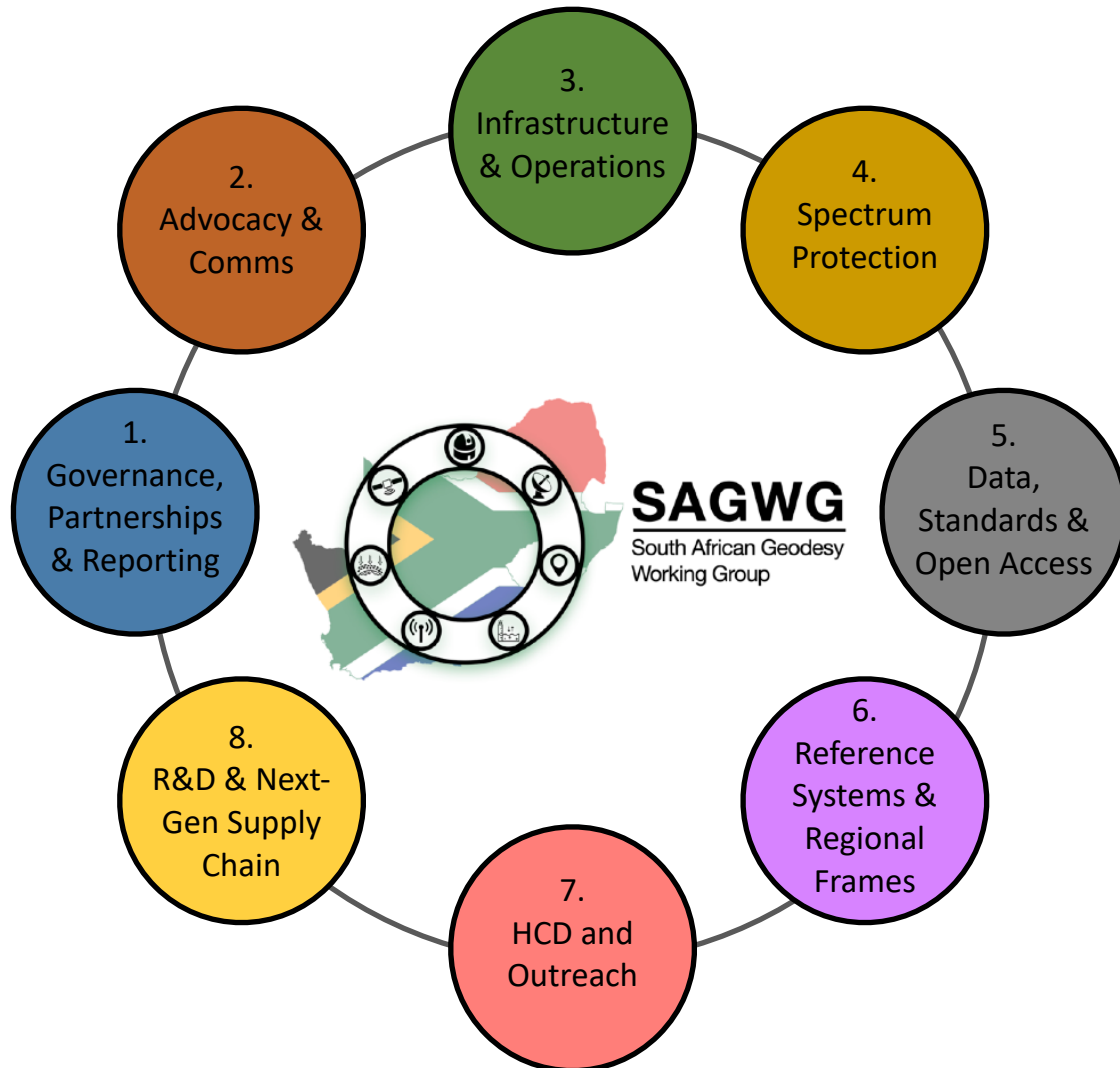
3.
Infrastructure & Operations

2.
Advocacy & Comms

4.
Spectrum Protection

1.
Governance, Partnerships & Reporting

SAGWG
South African Geodesy Working Group

5.
Data, Standards & Open Access

8.
R&D & Next-Gen Supply Chain

6.
Reference Systems & Regional Frames

7.
HCD and Outreach